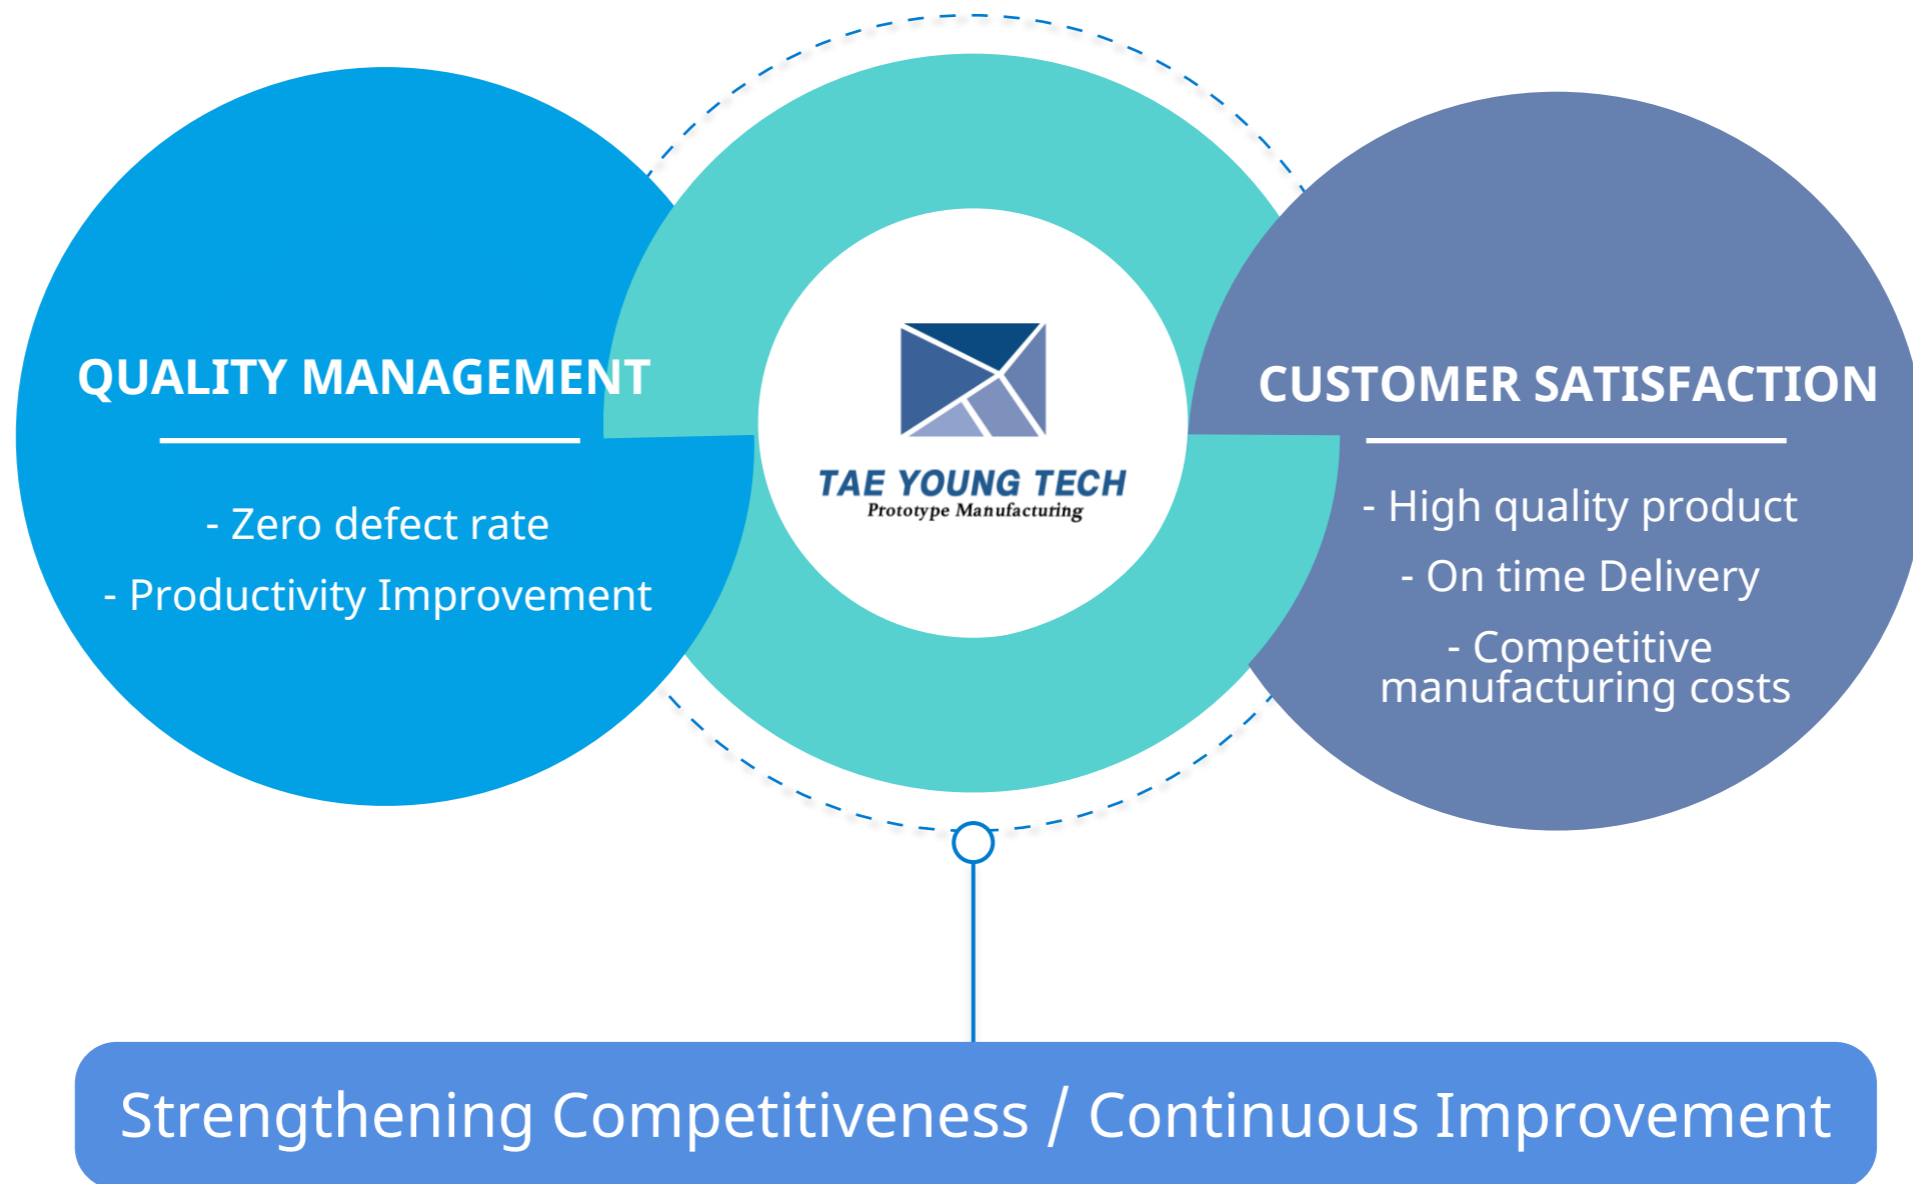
QUALITY MANAGEMENT

- Zero defect rate

- Productivity Improvement

TAE YOUNG TECH
Prototype Manufacturing

CUSTOMER SATISFACTION

- High quality product

- On time Delivery

- Competitive manufacturing costs

Strengthening Competitiveness / Continuous Improvement